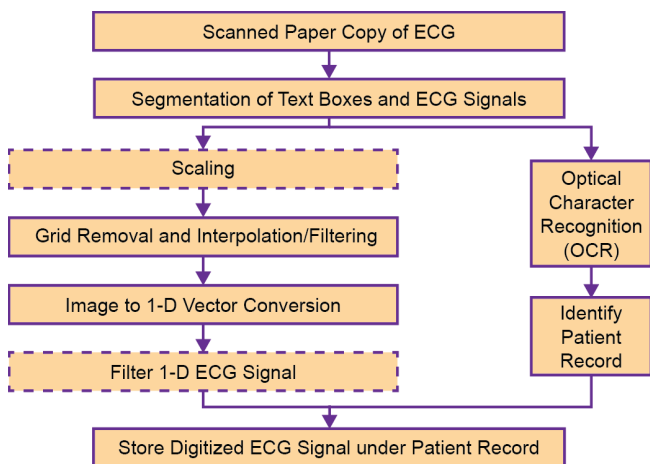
Scanned Paper Copy of ECG

Segmentation of Text Boxes and ECG Signals

Scaling

Grid Removal and Interpolation/Filtering

Image to 1-D Vector Conversion

Filter 1-D ECG Signal

Optical Character Recognition (OCR)

Identify Patient Record

Store Digitized ECG Signal under Patient Record